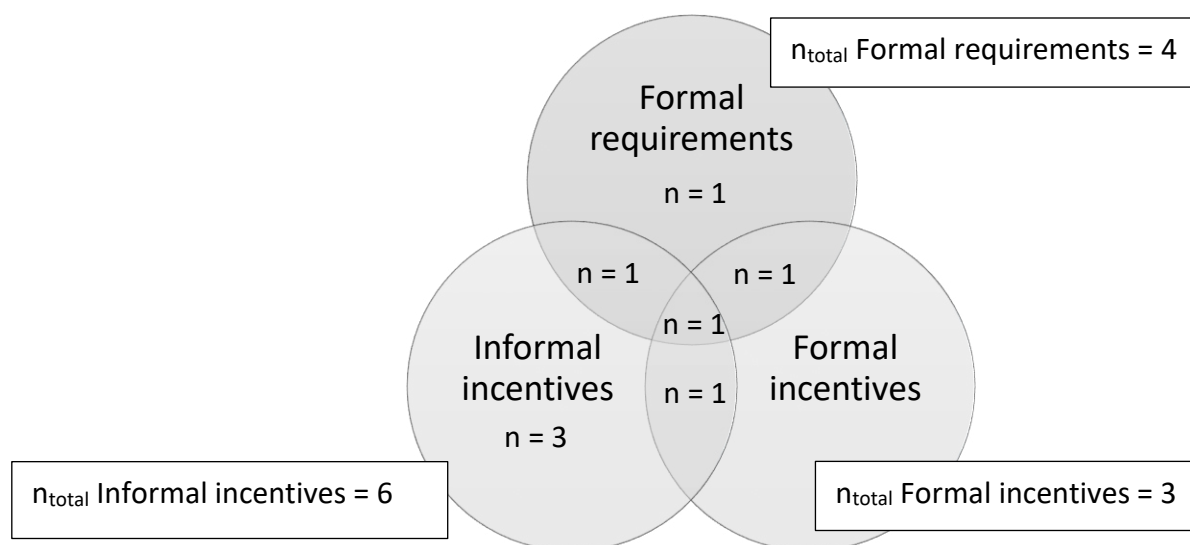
$n_{total}$ Formal requirements = 4

Formal requirements

n = 1

n = 1

n = 1

n = 1

Informal incentives

n = 1

Formal incentives

n = 3

$n_{total}$ Informal incentives = 6

$n_{total}$ Formal incentives = 3